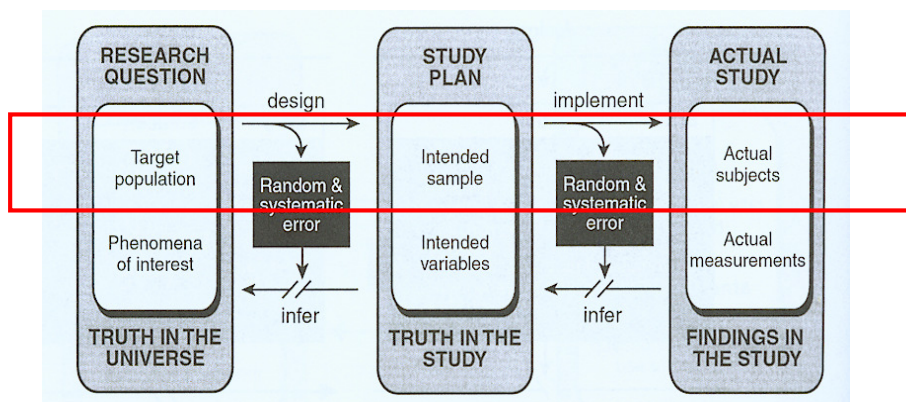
RESEARCH QUESTION

Target population

Phenomena of interest

TRUTH IN THE UNIVERSE

design

Random & systematic error

infer

STUDY PLAN

Intended sample

Intended variables

TRUTH IN THE STUDY

implement

Random & systematic error

infer

ACTUAL STUDY

Actual subjects

Actual measurements

FINDINGS IN THE STUDY